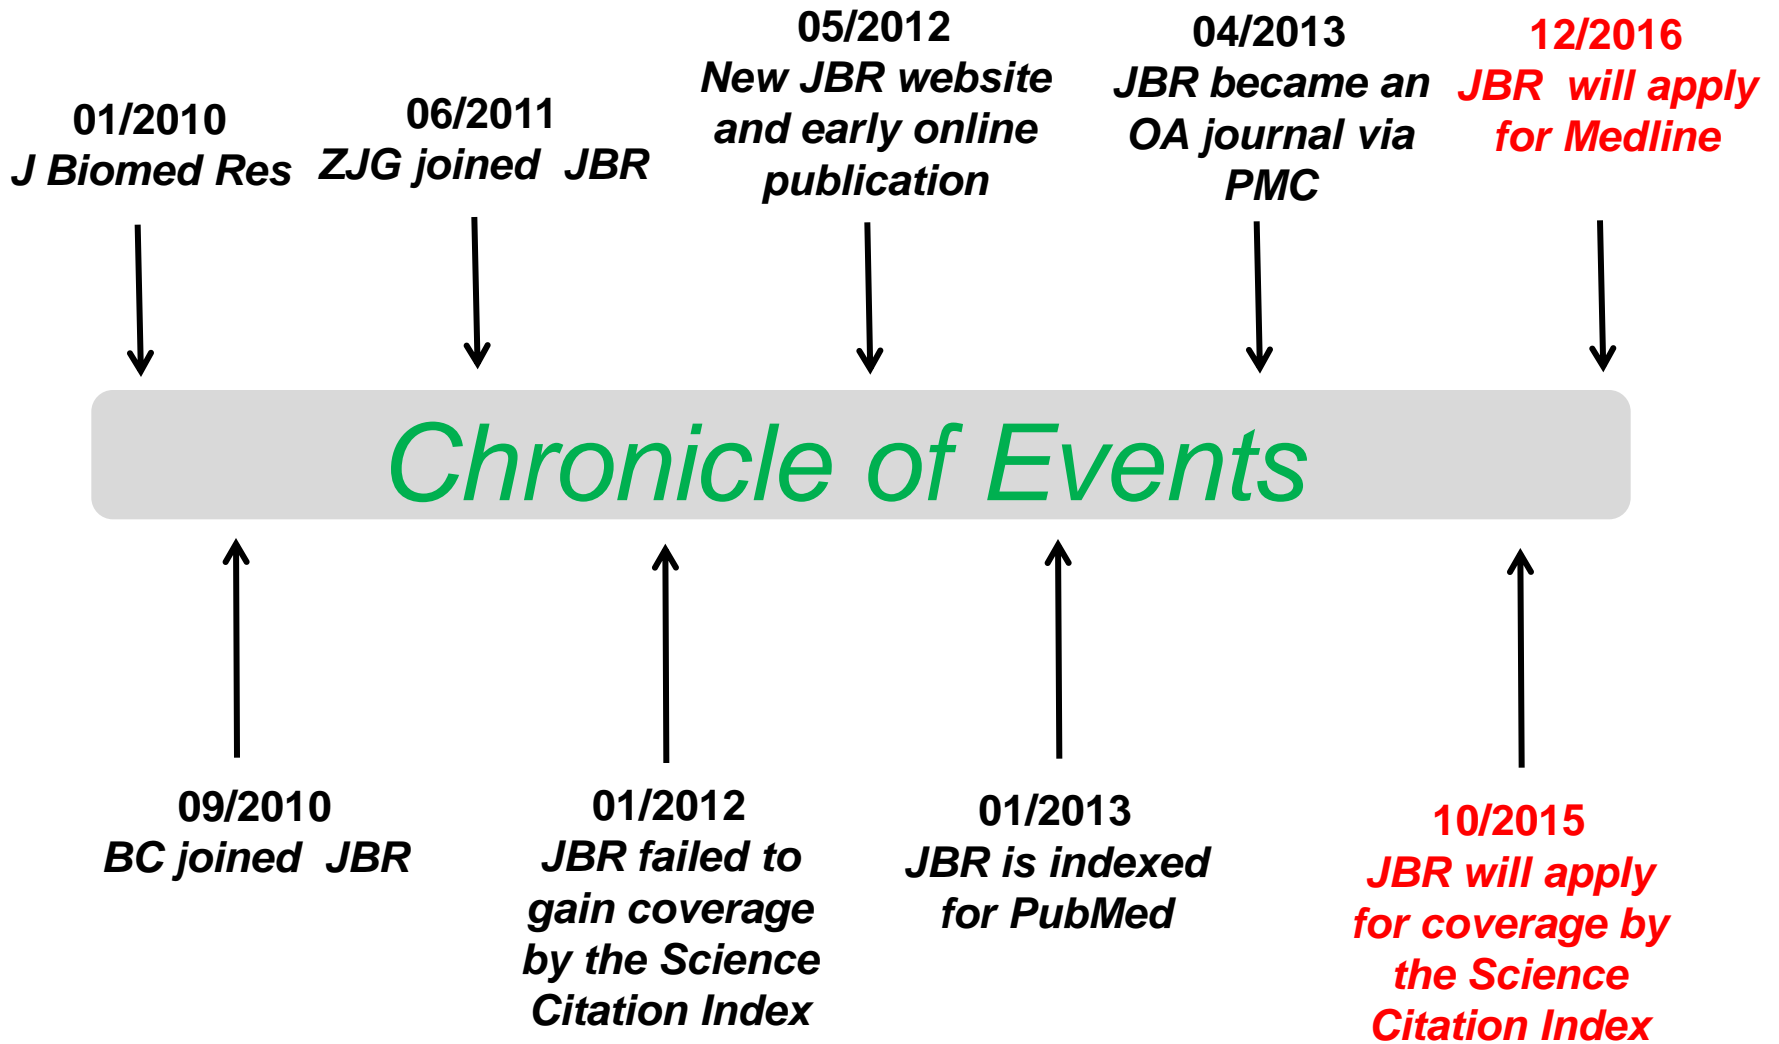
01/2010
J Biomed Res

06/2011
ZJG joined JBR

05/2012
New JBR website and early online publication

04/2013
JBR became an OA journal via PMC

12/2016
JBR will apply for Medline

Chronicle of Events

09/2010
BC joined JBR

01/2012
JBR failed to gain coverage by the Science Citation Index

01/2013
JBR is indexed for PubMed

10/2015
JBR will apply for coverage by the Science Citation Index